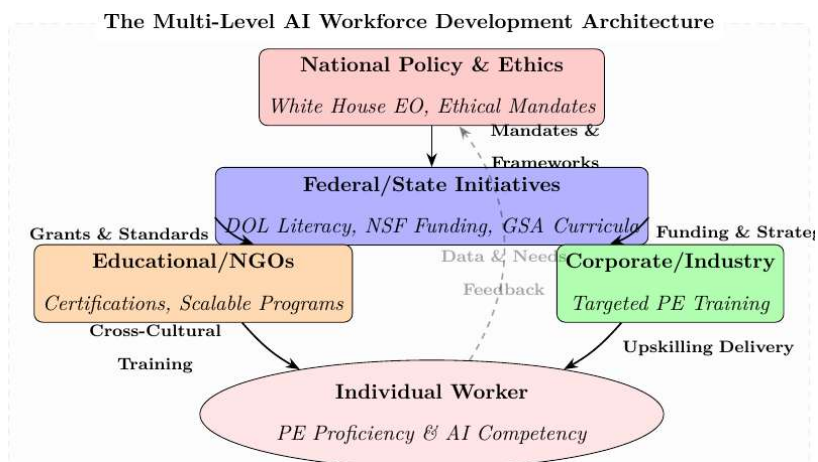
The Multi-Level AI Workforce Development Architecture

National Policy & Ethics

White House EO, Ethical Mandates

Mandates & Frameworks

Federal/State Initiatives

DOL Literacy, NSF Funding, GSA Curricula

Grants & Standards

Funding & Strateg

Data & Needs

Feedback

Educational/NGOs

Certifications, Scalable Programs

Corporate/Industry

Targeted PE Training

Cross-Cultural Training

Upskilling Delivery

Individual Worker

PE Proficiency & AI Competency